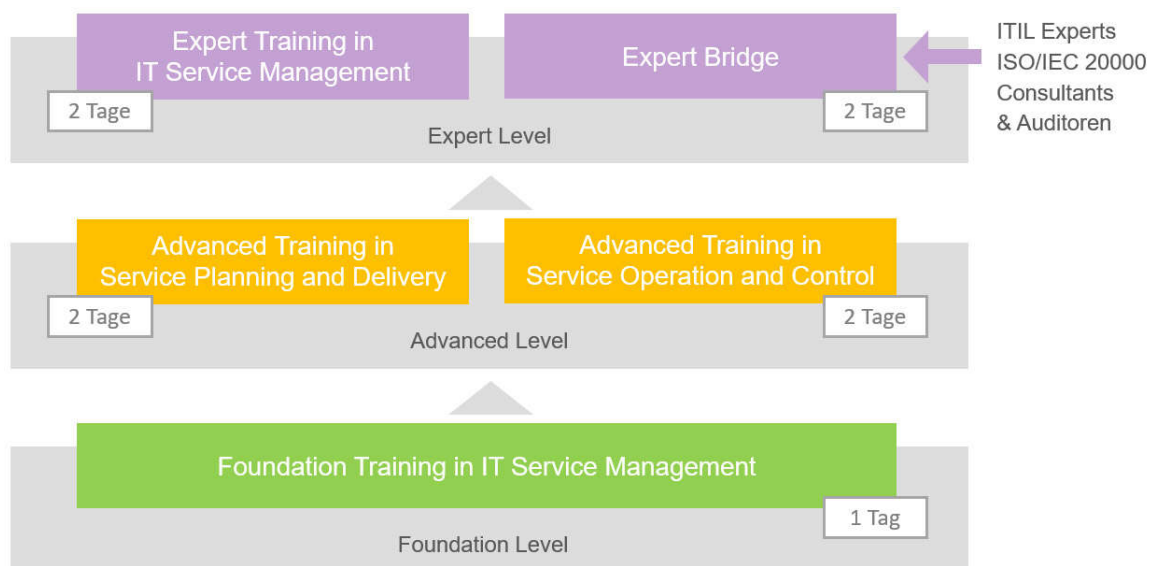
Expert Training in IT Service Management

2 Tage

Expert Bridge

2 Tage

ITIL Experts
ISO/IEC 20000
Consultants
& Auditoren

Expert Level

Advanced Training in Service Planning and Delivery

2 Tage

Advanced Training in Service Operation and Control

2 Tage

Advanced Level

Foundation Training in IT Service Management

1 Tag

Foundation Level